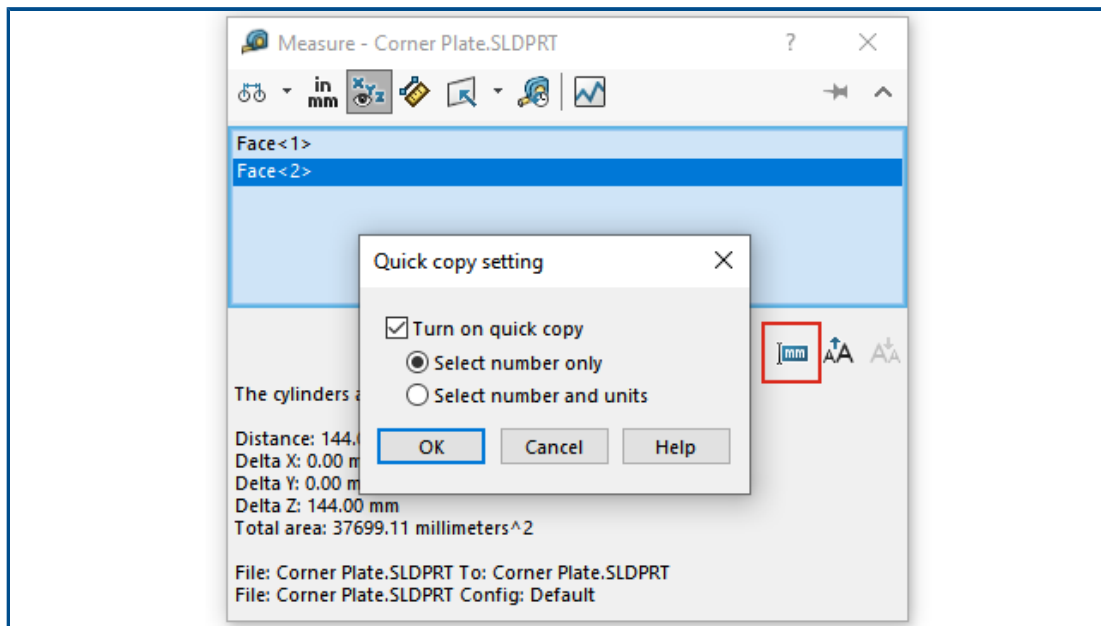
Measure - Corner Plate.SLDPRT ? ×

in
mm

Face<1>
Face<2>

Quick copy setting ×

☑ Turn on quick copy
◉ Select number only
○ Select number and units

OK Cancel Help

mm

The cylinders a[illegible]

Distance: 144.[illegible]
Delta X: 0.00 m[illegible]
Delta Y: 0.00 m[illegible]
Delta Z: 144.00 mm
Total area: 37699.11 millimeters^2

File: Corner Plate.SLDPRT To: Corner Plate.SLDPRT
File: Corner Plate.SLDPRT Config: Default